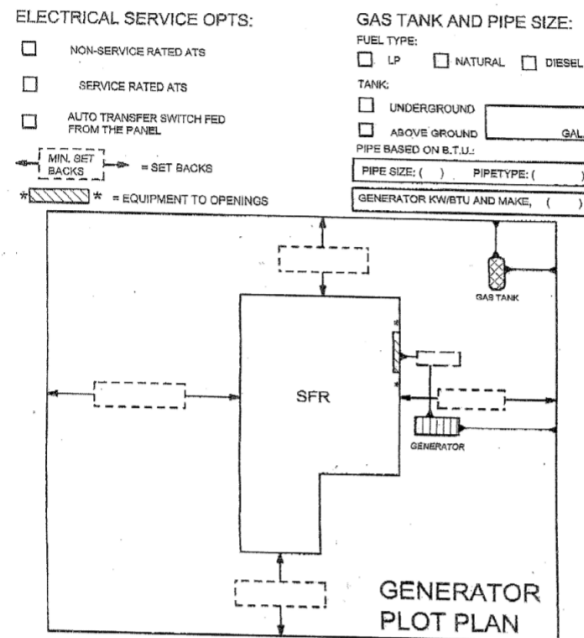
ELECTRICAL SERVICE OPTS:

☐ NON-SERVICE RATED ATS

☐ SERVICE RATED ATS

☐ AUTO TRANSFER SWITCH FED FROM THE PANEL

MIN. SET BACKS = SET BACKS

* * = EQUIPMENT TO OPENINGS

GAS TANK AND PIPE SIZE:

FUEL TYPE:

☐ LP ☐ NATURAL ☐ DIESEL

TANK:

☐ UNDERGROUND

☐ ABOVE GROUND GAL

PIPE BASED ON B.T.U.:

PIPE SIZE: ( ) PIPETYPE: ( )

GENERATOR KW/BTU AND MAKE, ( )

GAS TANK

SFR

GENERATOR

GENERATOR PLOT PLAN